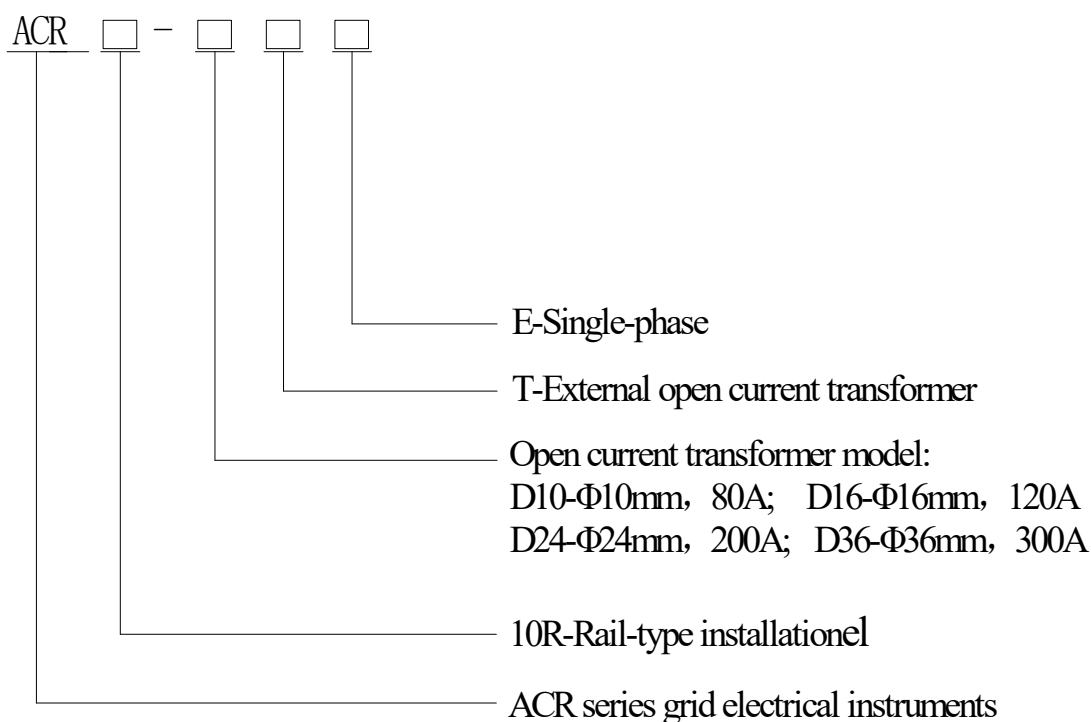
ACR □ - □ □ □

E-Single-phase

T-External open current transformer

Open current transformer model:
D10-Φ10mm，80A; D16-Φ16mm，120A
D24-Φ24mm，200A; D36-Φ36mm，300A

10R-Rail-type installationel

ACR series grid electrical instruments